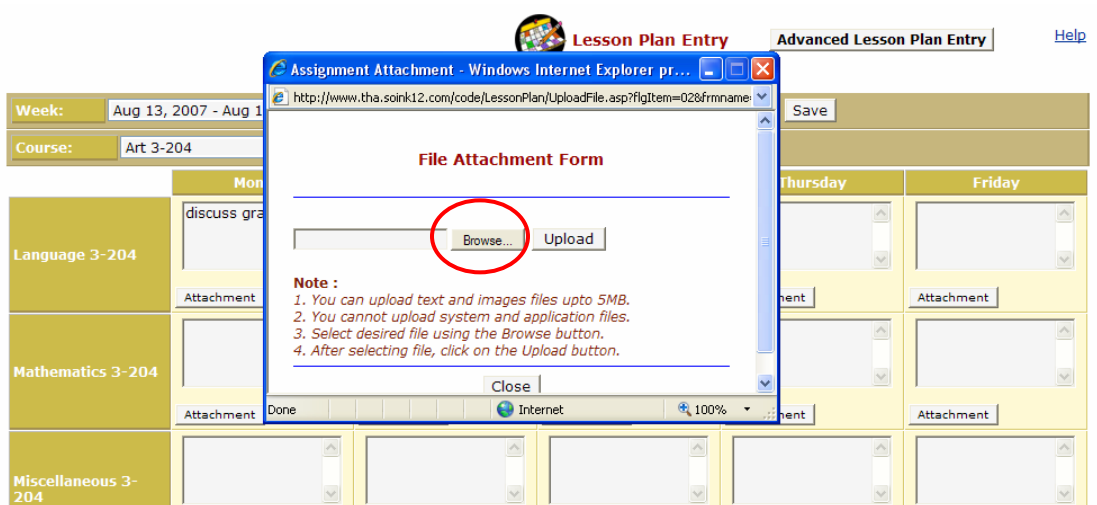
Lesson Plan Entry

Advanced Lesson Plan Entry

Help

Week: Aug 13, 2007 - Aug 1

Save

Course: Art 3-204

Mon

Thursday

Friday

Language 3-204

discuss gra

Attachment

nent

Attachment

Mathematics 3-204

Attachment

nent

Attachment

Miscellaneous 3-204

Assignment Attachment - Windows Internet Explorer pr...

http://www.tha.soink12.com/code/LessonPlan/UploadFile.asp?flgItem=02&frmname

File Attachment Form

Browse...

Upload

Note :
1. You can upload text and images files upto 5MB.
2. You cannot upload system and application files.
3. Select desired file using the Browse button.
4. After selecting file, click on the Upload button.

Close

Done

Internet

100%